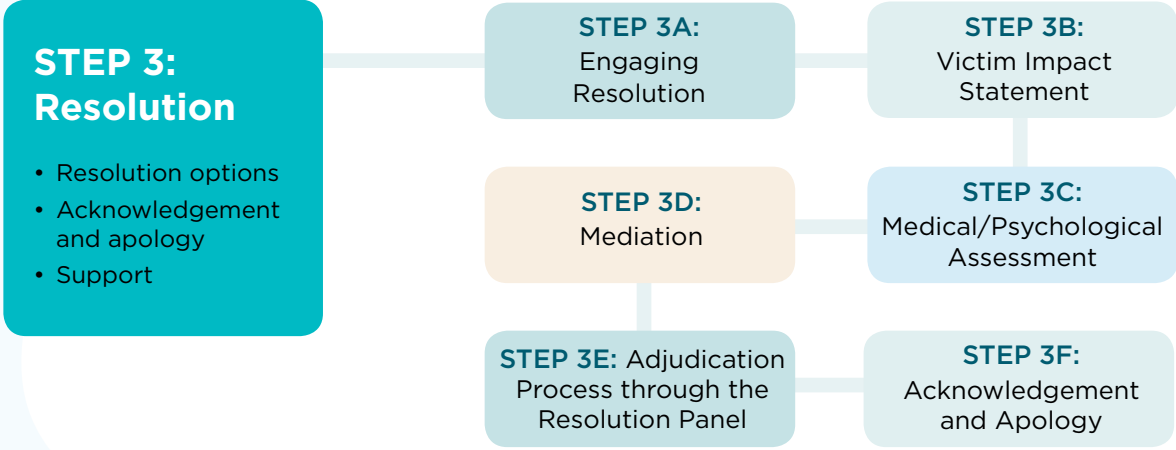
STEP 3: Resolution

• Resolution options
• Acknowledgement and apology
• Support

STEP 3A: Engaging Resolution

STEP 3B: Victim Impact Statement

STEP 3C: Medical/Psychological Assessment

STEP 3D: Mediation

STEP 3E: Adjudication Process through the Resolution Panel

STEP 3F: Acknowledgement and Apology